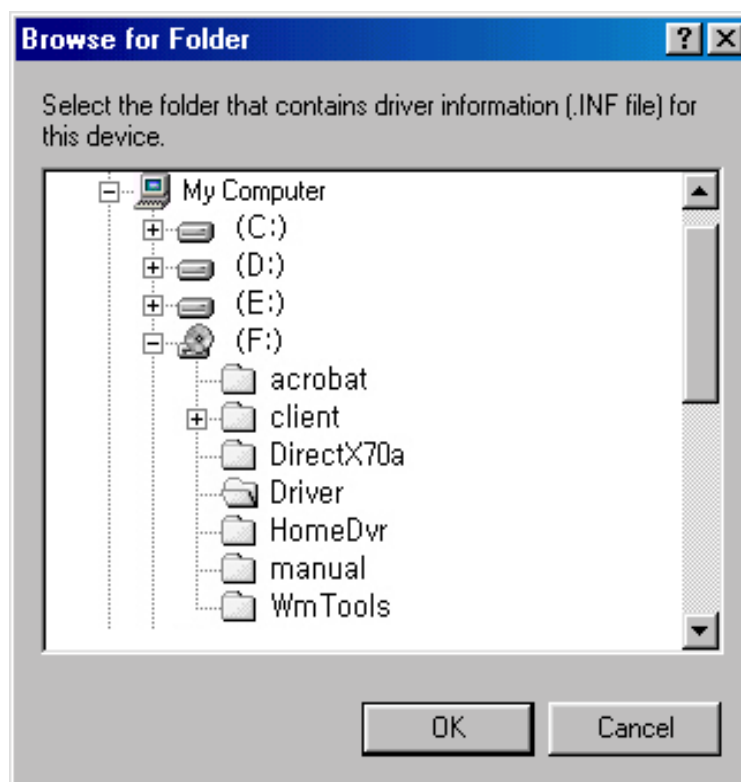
Browse for Folder

?

Select the folder that contains driver information (.INF file) for this device.

My Computer
(C:)
(D:)
(E:)
(F:)
acrobat
client
DirectX70a
Driver
HomeDvr
manual
WmTools

OK

Cancel